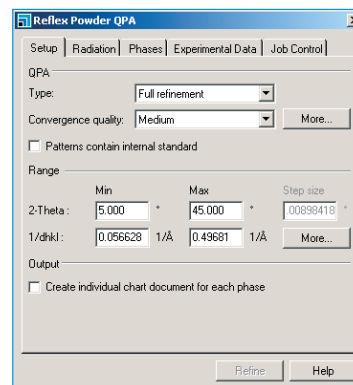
Reflex Powder QPA

Setup | Radiation | Phases | Experimental Data | Job Control

QPA

Type: Full refinement

Convergence quality: Medium More...

Patterns contain internal standard

Range

| | Min | | Max | | Step size | |
|---|---|---|---|---|---|---|
| 2-Theta : | 5.000 | ° | 45.000 | ° | .00898418 | ° |
| 1/dhkl : | 0.056628 | 1/Å | 0.49681 | 1/Å | More... | |

Output

Create individual chart document for each phase

Refine Help